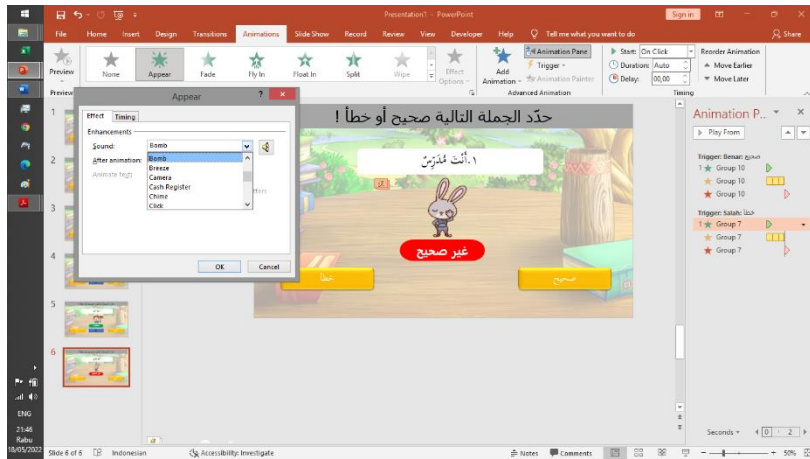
Presentation1 - PowerPoint
Sign in
File Home Insert Design Transitions Animations Slide Show Record Review View Developer Help Tell me what you want to do
Share
Preview
None Appear Fade Fly In Float In Split Wipe Effect Options
Add Animation
Animation Pane
Trigger
Animation Painter
Advanced Animation
Start: On Click
Duration: Auto
Delay: 00,00
Timing
Reorder Animation
Move Earlier
Move Later
Preview
Appear
Effect Timing
Enhancements
Sound: Bomb
After animation:
Animate text:
Bomb
Breeze
Camera
Cash Register
Chime
Click
OK Cancel
حدّد الجملة التالية صحيح أو خطأ !
١.أنتَ مُدَرِّسٌ
غير صحيح
خطأ
صحيح
Animation P...
Play From
Trigger: Benar: صحيح
1 Group 10
Group 10
Group 10
Trigger: Salah: خطأ
1 Group 7
Group 7
Group 7
Seconds 0 2
1
2
3
4
5
6
ENG
21:46
Rabu
18/05/2022
Slide 6 of 6 Indonesian Accessibility: Investigate
Notes Comments
50%